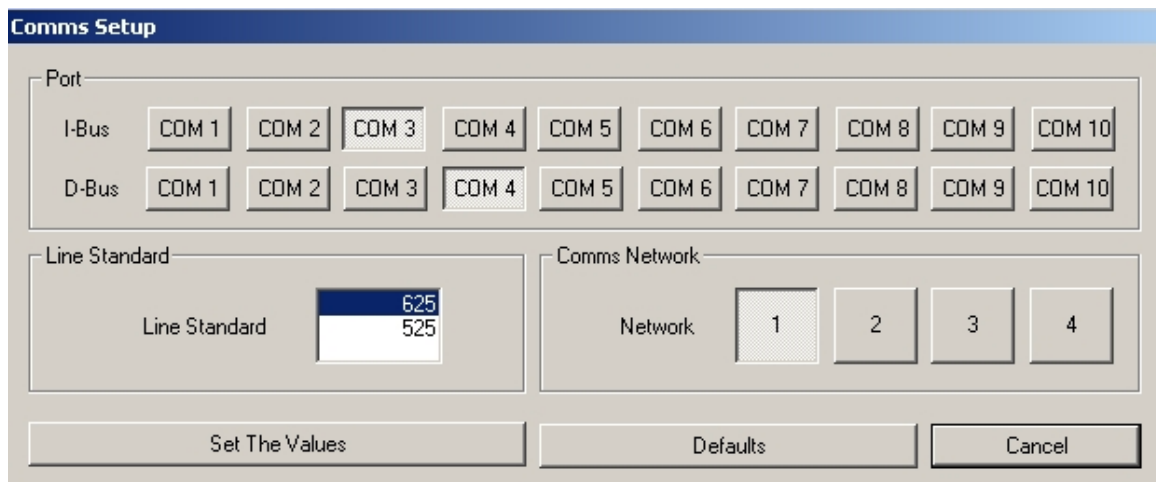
Comms Setup

Port

I-Bus COM 1 COM 2 COM 3 COM 4 COM 5 COM 6 COM 7 COM 8 COM 9 COM 10

D-Bus COM 1 COM 2 COM 3 COM 4 COM 5 COM 6 COM 7 COM 8 COM 9 COM 10

Line Standard

Line Standard 625 525

Comms Network

Network 1 2 3 4

Set The Values

Defaults

Cancel